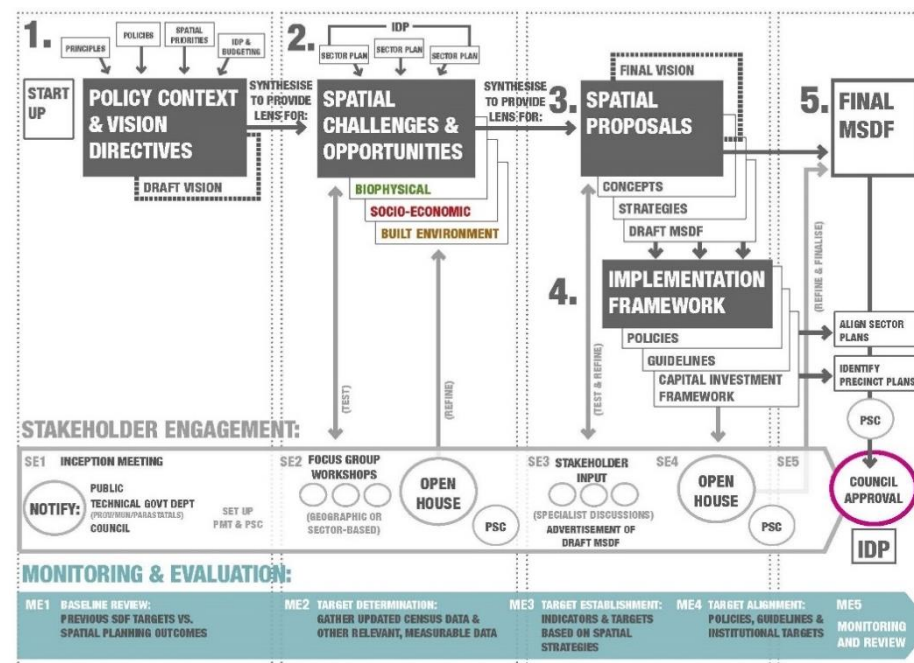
1.

PRINCIPLES

POLICIES

SPATIAL PRIORITIES

IDP & BUDGETING

START UP

POLICY CONTEXT & VISION DIRECTIVES

DRAFT VISION

SYNTHESISE TO PROVIDE LENS FOR:

2.

IDP

SECTOR PLAN

SECTOR PLAN

SECTOR PLAN

SPATIAL CHALLENGES & OPPORTUNITIES

BIOPHYSICAL

SOCIO-ECONOMIC

BUILT ENVIRONMENT

SYNTHESISE TO PROVIDE LENS FOR:

3.

FINAL VISION

SPATIAL PROPOSALS

CONCEPTS

STRATEGIES

DRAFT MSDF

4.

IMPLEMENTATION FRAMEWORK

POLICIES

GUIDELINES

CAPITAL INVESTMENT FRAMEWORK

5.

FINAL MSDF

(REFINE & FINALISE)

ALIGN SECTOR PLANS

IDENTIFY PRECINCT PLANS

PSC

(TEST)

(REFINE)

(TEST & REFINE)

STAKEHOLDER ENGAGEMENT:

SE1 INCEPTION MEETING

NOTIFY:

PUBLIC

TECHNICAL GOVT DEPT (PROV/MUN/PARASTATALS)

COUNCIL

SET UP PMT & PSC

SE2 FOCUS GROUP WORKSHOPS

(GEOGRAPHIC OR SECTOR-BASED)

OPEN HOUSE

PSC

SE3 STAKEHOLDER INPUT

(SPECIALIST DISCUSSIONS)

ADVERTISEMENT OF DRAFT MSDF

SE4

OPEN HOUSE

PSC

SE5

COUNCIL APPROVAL

IDP

MONITORING & EVALUATION:

ME1 BASELINE REVIEW: PREVIOUS SDF TARGETS VS. SPATIAL PLANNING OUTCOMES

ME2 TARGET DETERMINATION: GATHER UPDATED CENSUS DATA & OTHER RELEVANT, MEASURABLE DATA

ME3 TARGET ESTABLISHMENT: INDICATORS & TARGETS BASED ON SPATIAL STRATEGIES

ME4 TARGET ALIGNMENT: POLICIES, GUIDELINES & INSTITUTIONAL TARGETS

ME5 MONITORING AND REVIEW